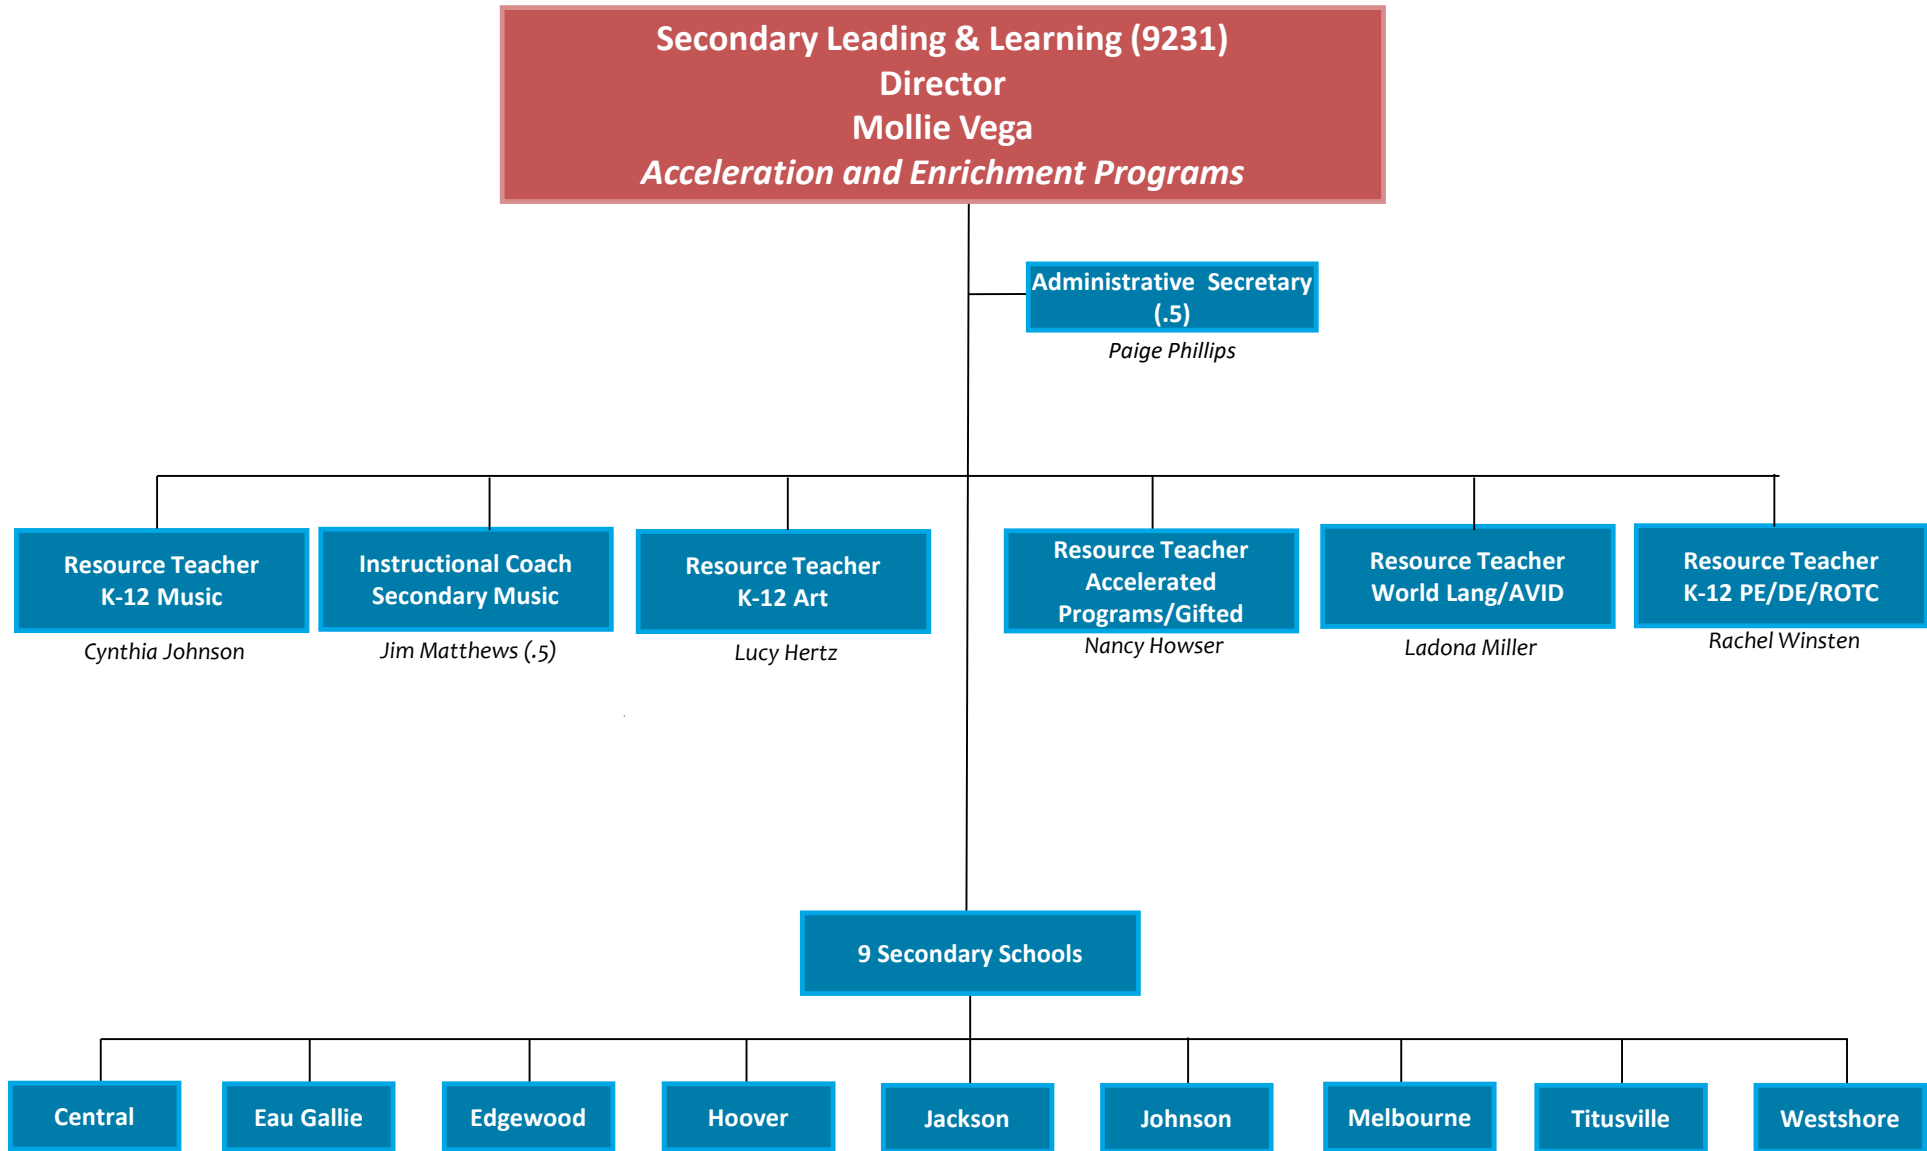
Secondary Leading & Learning (9231)
Director
Mollie Vega
*Acceleration and Enrichment Programs*

Administrative Secretary (.5)
*Paige Phillips*

Resource Teacher K-12 Music
*Cynthia Johnson*

Instructional Coach Secondary Music
*Jim Matthews (.5)*

Resource Teacher K-12 Art
*Lucy Hertz*

Resource Teacher Accelerated Programs/Gifted
*Nancy Howser*

Resource Teacher World Lang/AVID
*Ladona Miller*

Resource Teacher K-12 PE/DE/ROTC
*Rachel Winsten*

9 Secondary Schools

Central

Eau Gallie

Edgewood

Hoover

Jackson

Johnson

Melbourne

Titusville

Westshore